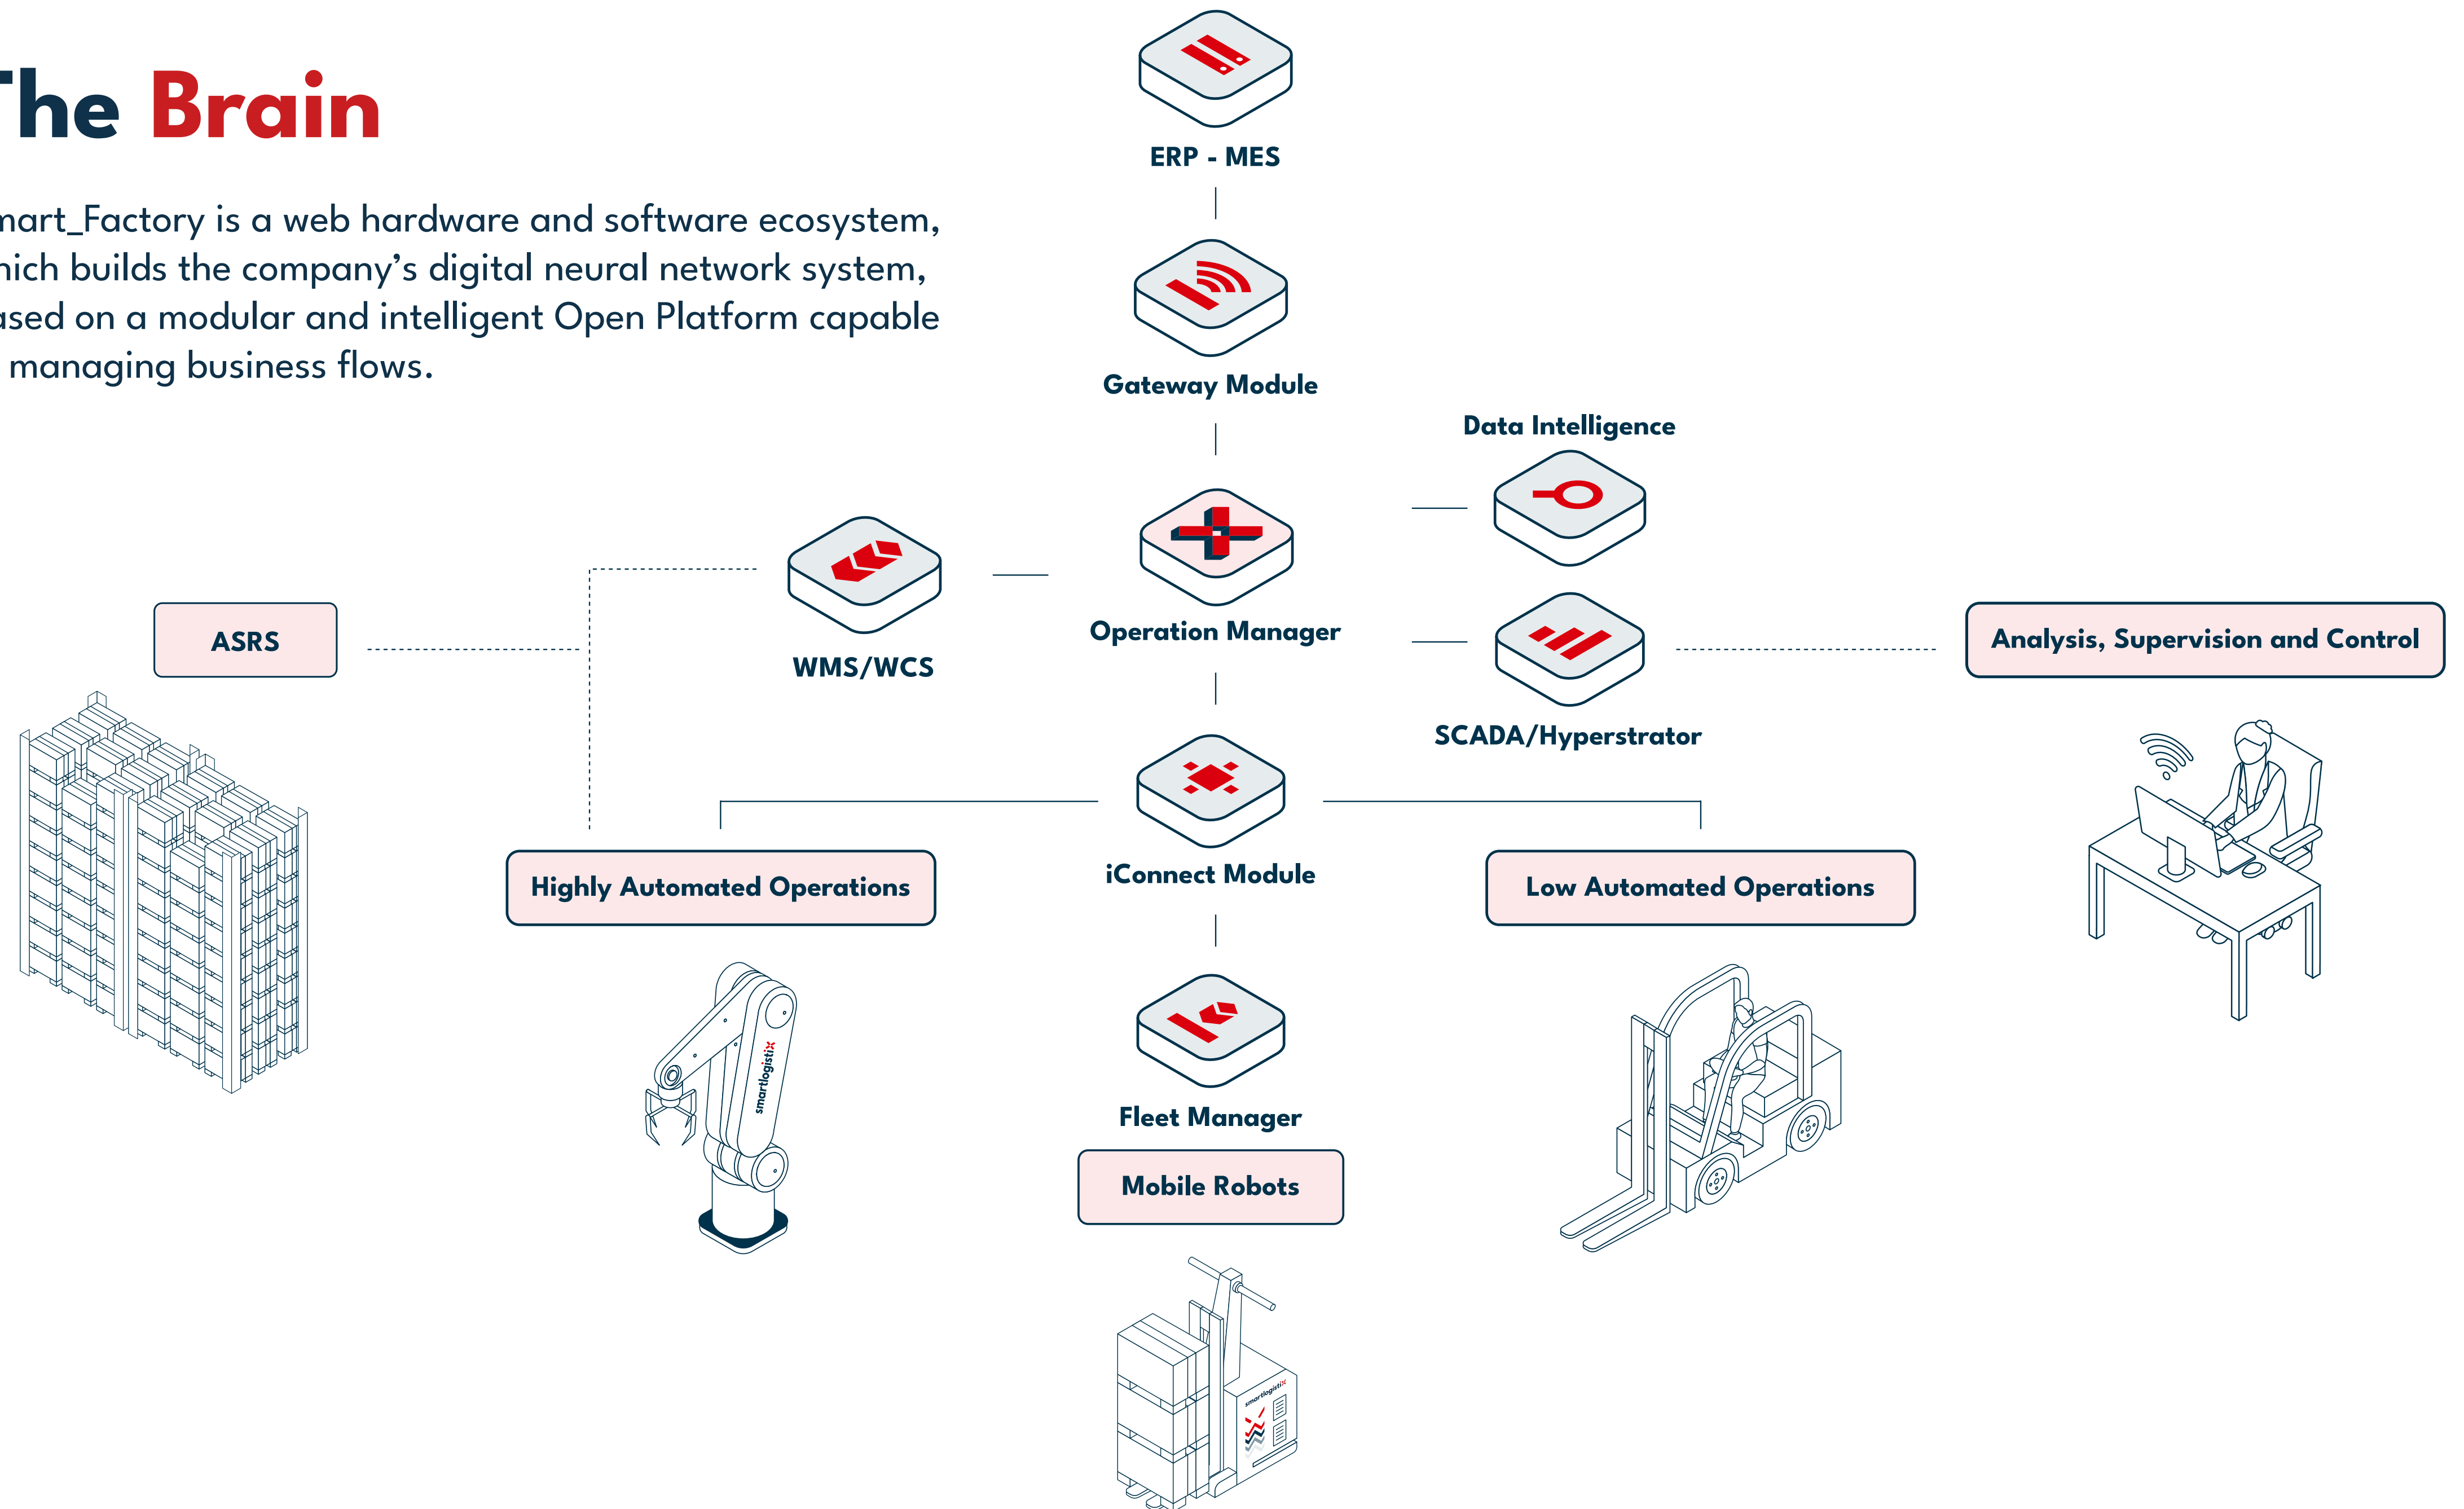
he Brain

mart_Factory is a web hardware and software ecosystem, hich builds the company's digital neural network system, ased on a modular and intelligent Open Platform capable managing business flows.

ERP - MES

Gateway Module

Data Intelligence

Operation Manager

WMS/WCS

ASRS

SCADA/Hyperstrator

Analysis, Supervision and Control

iConnect Module

Highly Automated Operations

Low Automated Operations

smartlogistix

Fleet Manager

Mobile Robots

smartlogistix